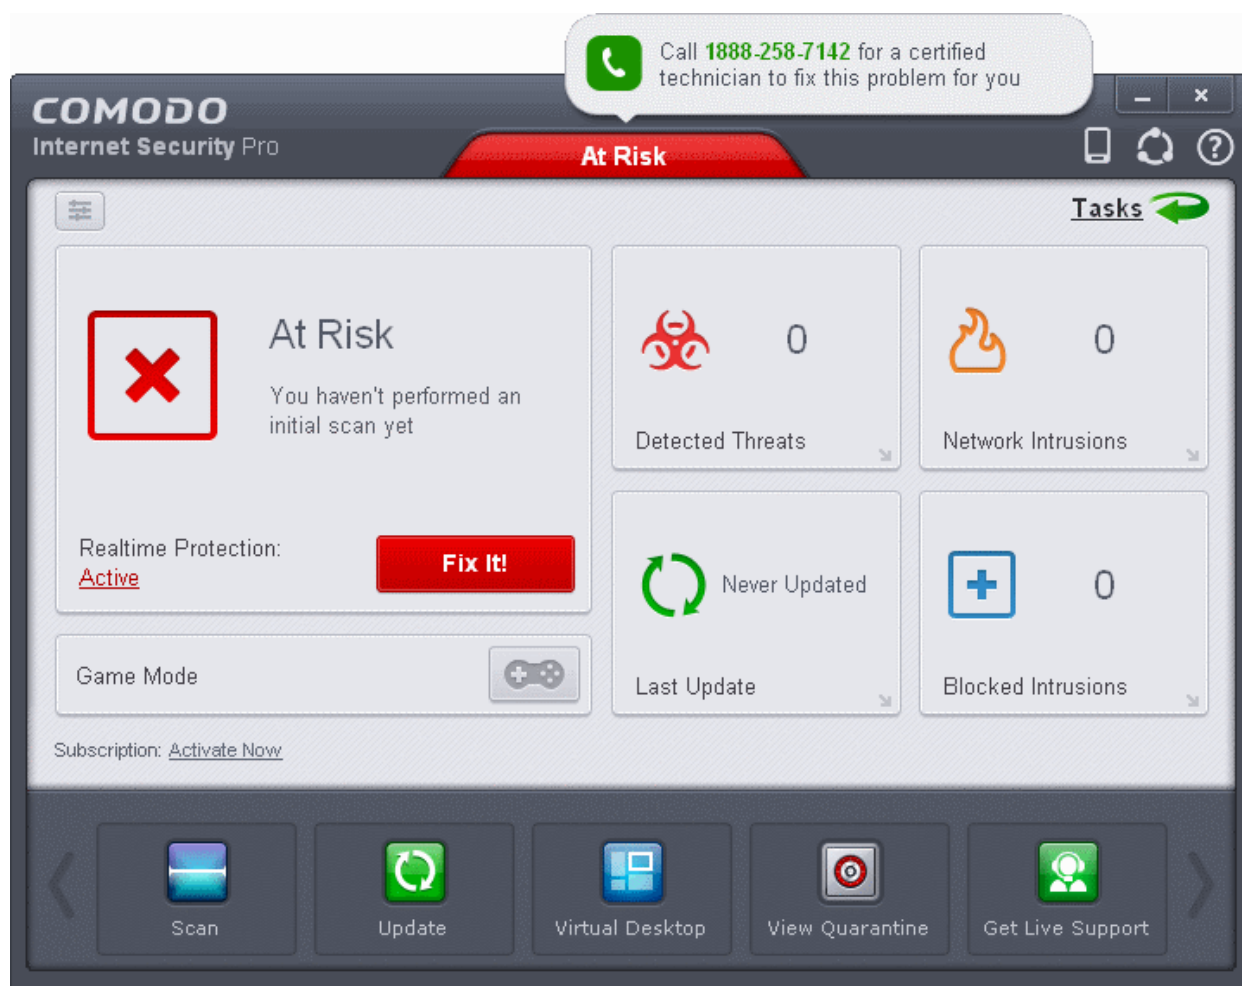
Call 1888-258-7142 for a certified technician to fix this problem for you

COMODO
Internet Security Pro

At Risk

Tasks

At Risk
You haven't performed an initial scan yet

0
Detected Threats

0
Network Intrusions

Realtime Protection:
Active

Fix It!

Never Updated
Last Update

0
Blocked Intrusions

Game Mode

Subscription: Activate Now

Scan
Update
Virtual Desktop
View Quarantine
Get Live Support